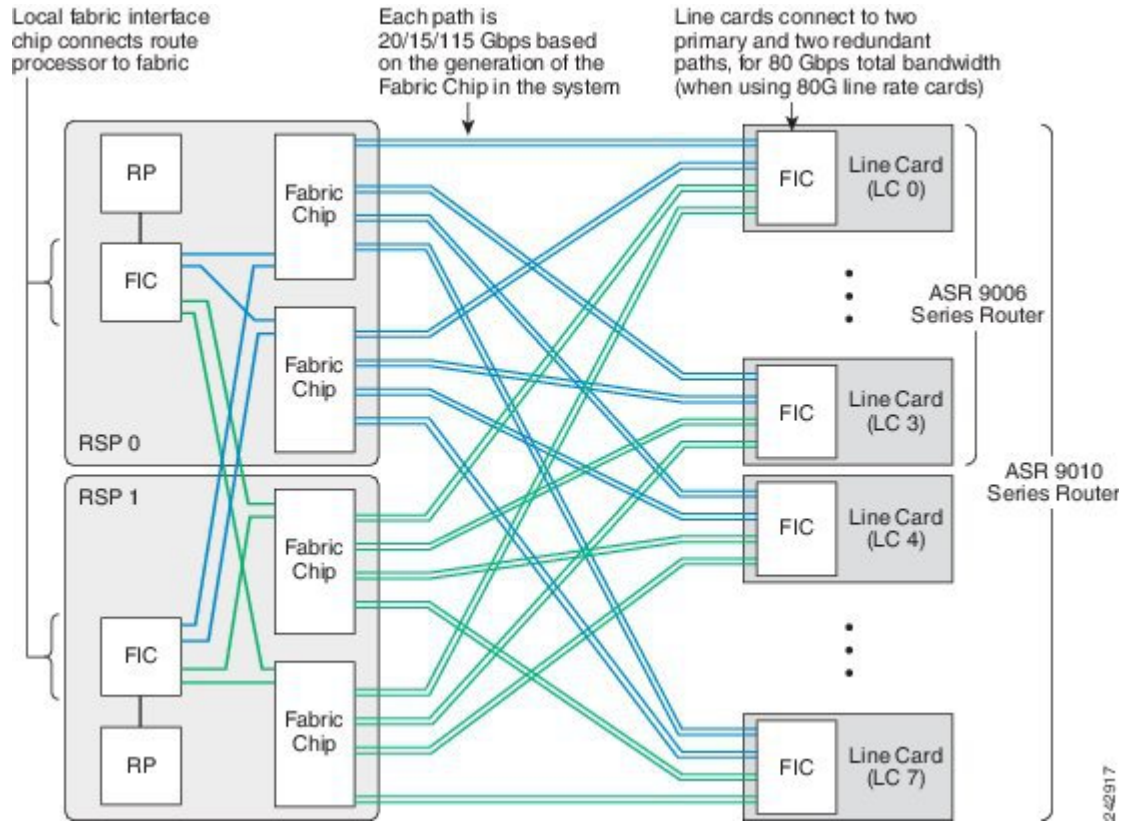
Local fabric interface chip connects route processor to fabric

Each path is 20/15/115 Gbps based on the generation of the Fabric Chip in the system

Line cards connect to two primary and two redundant paths, for 80 Gbps total bandwidth (when using 80G line rate cards)

RP

FIC

Fabric Chip

Fabric Chip

RSP 0

RSP 1

Fabric Chip

Fabric Chip

FIC

RP

FIC

Line Card (LC 0)

FIC

Line Card (LC 3)

FIC

Line Card (LC 4)

FIC

Line Card (LC 7)

ASR 9006 Series Router

ASR 9010 Series Router

242917